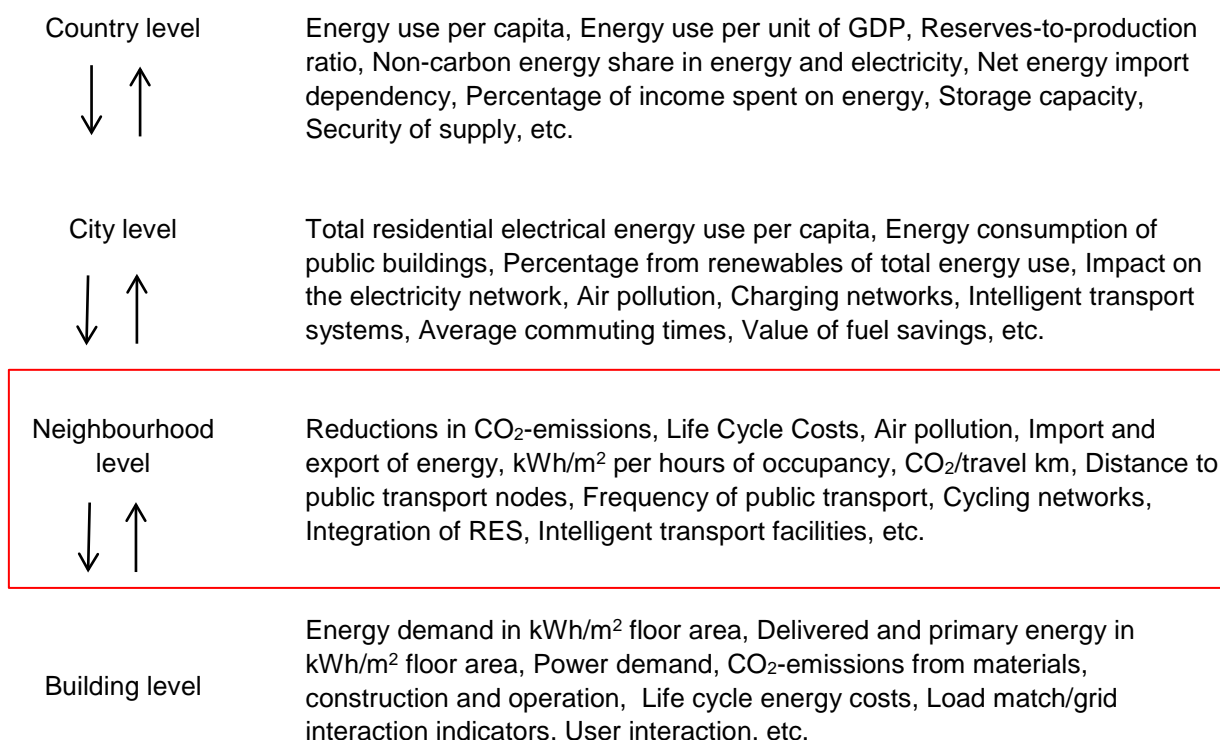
Country level

Energy use per capita, Energy use per unit of GDP, Reserves-to-production ratio, Non-carbon energy share in energy and electricity, Net energy import dependency, Percentage of income spent on energy, Storage capacity, Security of supply, etc.

City level

Total residential electrical energy use per capita, Energy consumption of public buildings, Percentage from renewables of total energy use, Impact on the electricity network, Air pollution, Charging networks, Intelligent transport systems, Average commuting times, Value of fuel savings, etc.

Neighbourhood level

Reductions in $CO_2$-emissions, Life Cycle Costs, Air pollution, Import and export of energy, kWh/$m^2$ per hours of occupancy, $CO_2$/travel km, Distance to public transport nodes, Frequency of public transport, Cycling networks, Integration of RES, Intelligent transport facilities, etc.

Building level

Energy demand in kWh/$m^2$ floor area, Delivered and primary energy in kWh/$m^2$ floor area, Power demand, $CO_2$-emissions from materials, construction and operation, Life cycle energy costs, Load match/grid interaction indicators, User interaction, etc.